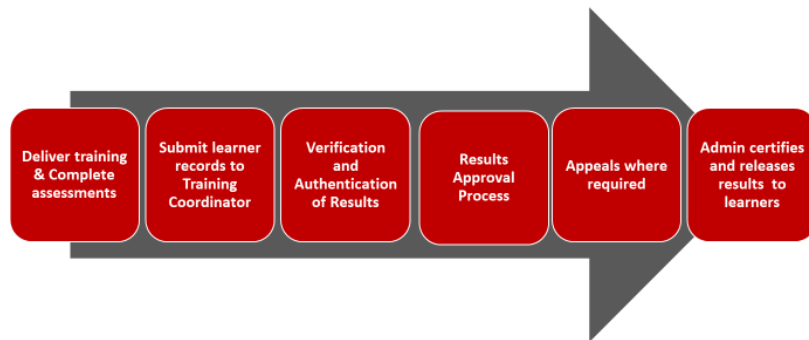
Deliver training & Complete assessments

Submit learner records to Training Coordinator

Verification and Authentication of Results

Results Approval Process

Appeals where required

Admin certifies and releases results to learners